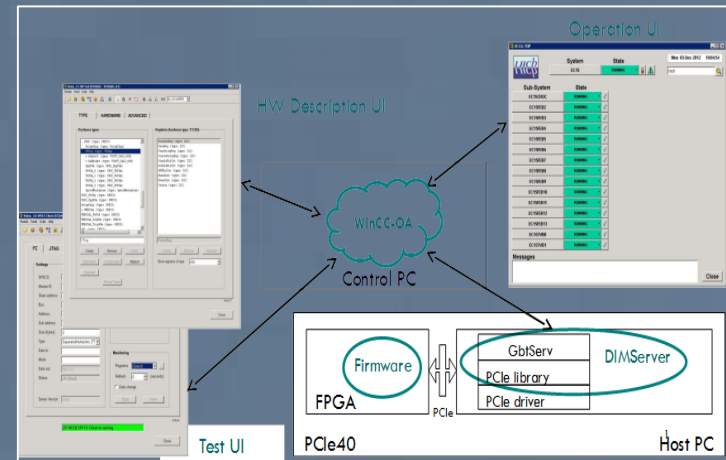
Operation UI

System

State

Sub-System

State

Messages

Close

HW Description UI

TYPE

HARDWARE

ADVANCED

Close

WinCC-OA

Control PC

PC

JTAG

Settings

Type

Monitoring

Close

Test UI

Firmware

FPGA

PCIe

GbtServ

PCIe library

PCIe driver

DIMServer

PCIe40

Host PC